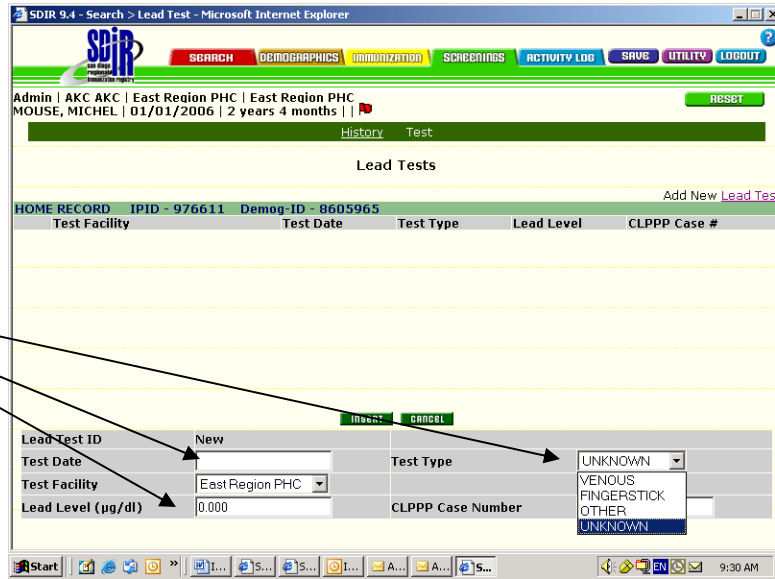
SDIR 9.4 - Search > Lead Test - Microsoft Internet Explorer

SDIR
san diego regional immunization registry

SEARCH DEMOGRAPHICS IMMUNIZATION SCREENINGS ACTIVITY LOG SAVE UTILITY LOGOUT

?

Admin | AKC AKC | East Region PHC | East Region PHC
MOUSE, MICHEL | 01/01/2006 | 2 years 4 months | |

RESET

History Test

Lead Tests

Add New Lead Tes

HOME RECORD IPID - 976611 Demog-ID - 8605965

| Test Facility | Test Date | Test Type | Lead Level | CLPPP Case # |
|---|---|---|---|---|

INSERT CANCEL

| Lead Test ID | New | | |
|---|---|---|---|
| Test Date | | Test Type | UNKNOWN |
| Test Facility | East Region PHC | | VENOUS |
| Lead Level (µg/dl) | 0.000 | CLPPP Case Number | FINGERSTICK |
| | | | OTHER |
| | | | UNKNOWN |

Start I... S... S... I... A... A... S... EN 9:30 AM